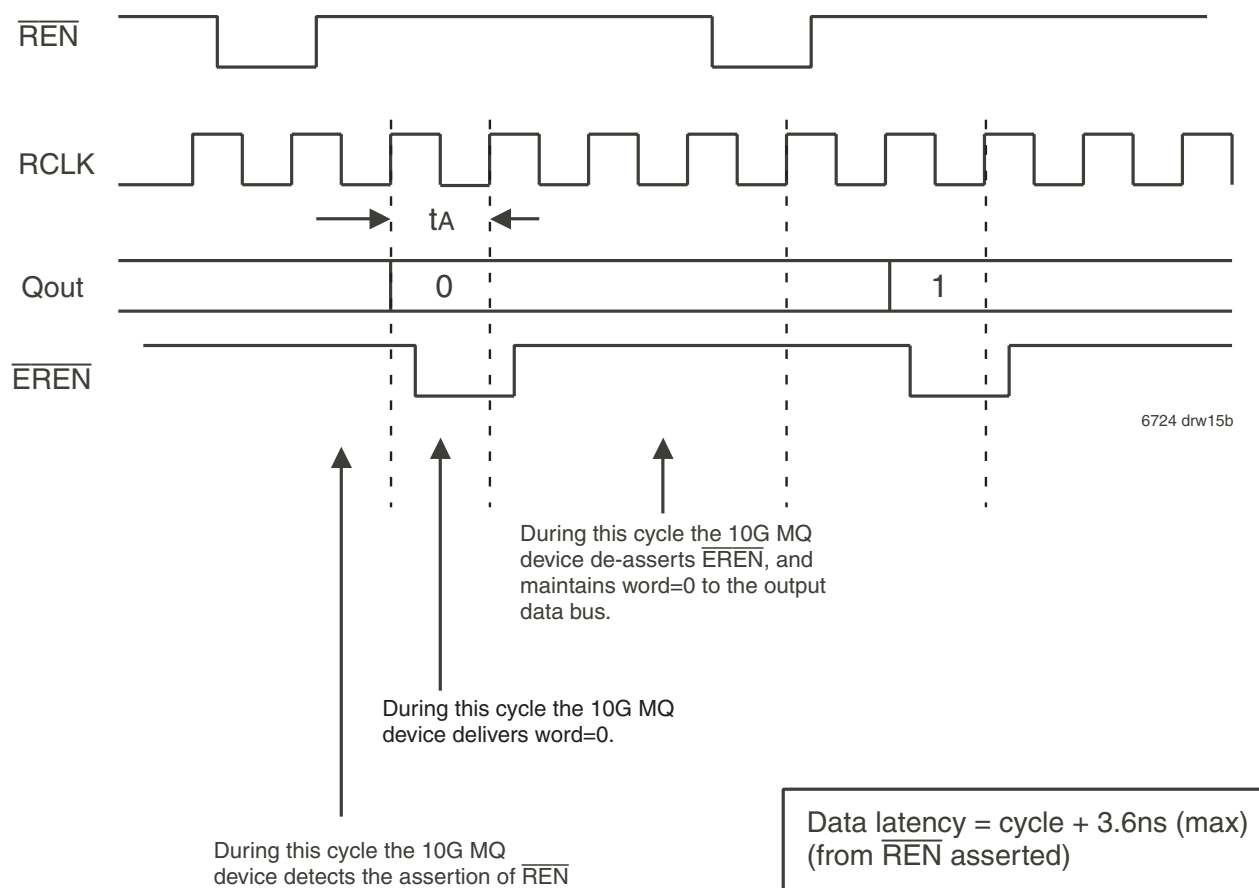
$\overline{REN}$

RCLK

$t_A$

Qout

0

1

$\overline{EREN}$

6724 drw15b

During this cycle the 10G MQ device de-asserts $\overline{EREN}$, and maintains word=0 to the output data bus.

During this cycle the 10G MQ device delivers word=0.

During this cycle the 10G MQ device detects the assertion of $\overline{REN}$

Data latency = cycle + 3.6ns (max) (from $\overline{REN}$ asserted)